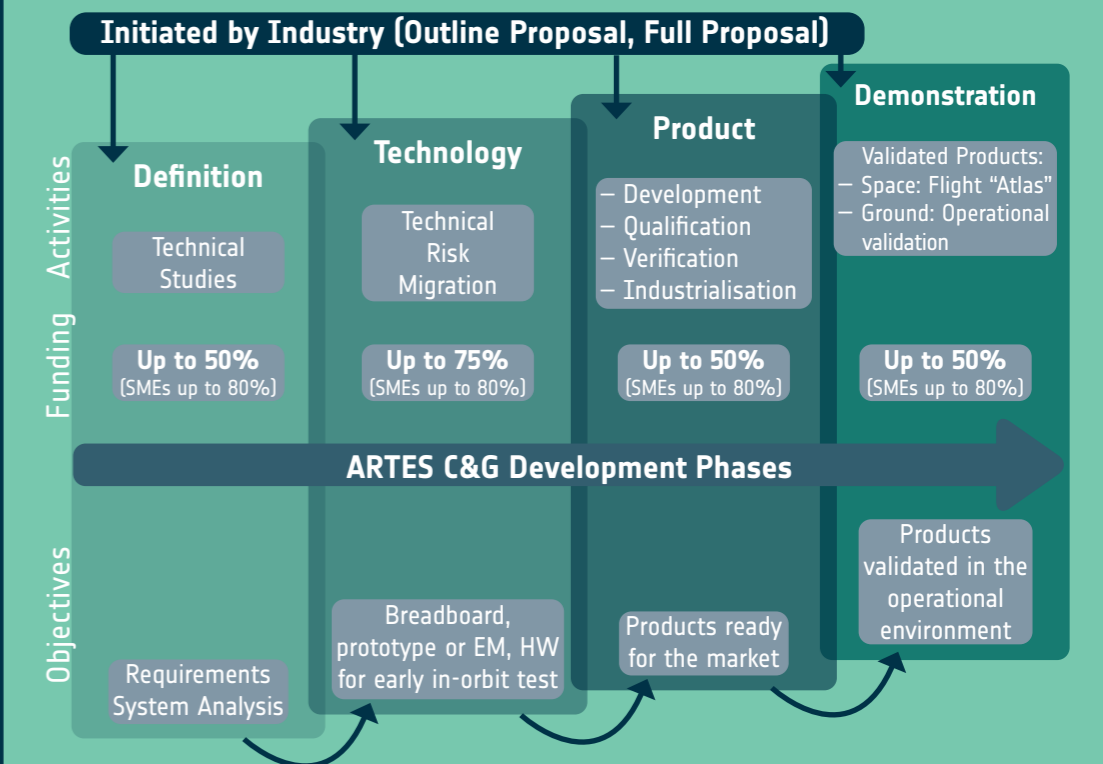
Initiated by Industry (Outline Proposal, Full Proposal)

Activities

Funding

Objectives

Definition

Technical Studies

Up to 50%
(SMEs up to 80%)

Requirements System Analysis

Technology

Technical Risk Migration

Up to 75%
(SMEs up to 80%)

Breadboard, prototype or EM, HW for early in-orbit test

Product

– Development
– Qualification
– Verification
– Industrialisation

Up to 50%
(SMEs up to 80%)

Products ready for the market

Demonstration

Validated Products:
– Space: Flight "Atlas"
– Ground: Operational validation

Up to 50%
(SMEs up to 80%)

Products validated in the operational environment

ARTES C&G Development Phases